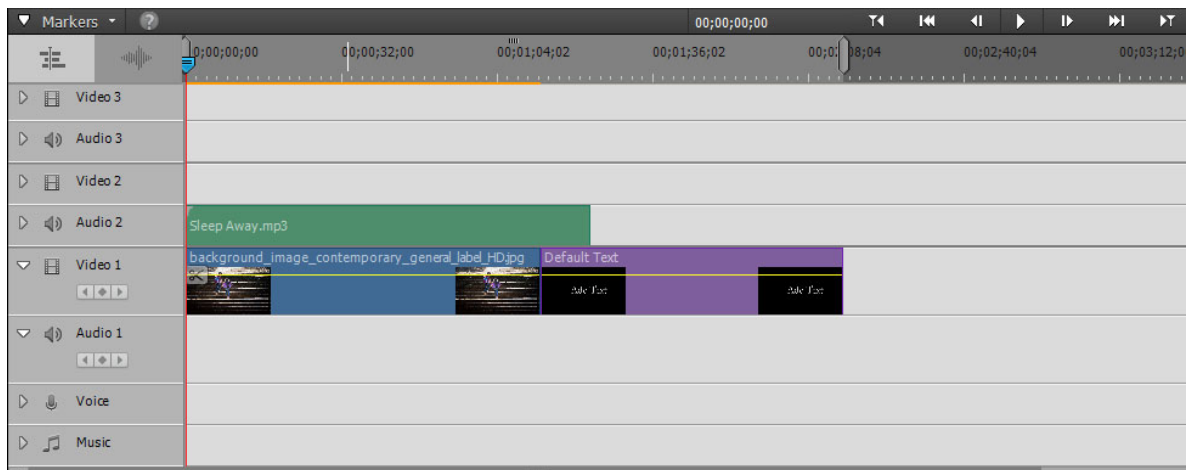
Markers

00;00;00;00

00;00;00;00 00;00;32;00 00;01;04;02 00;01;36;02 00;0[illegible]08;04 00;02;40;04 00;03;12;0

Video 3
Audio 3
Video 2
Audio 2
Sleep Away.mp3
Video 1
background_image_contemporary_general_label_HD.jpg
Default Text
Audio 1
Voice
Music